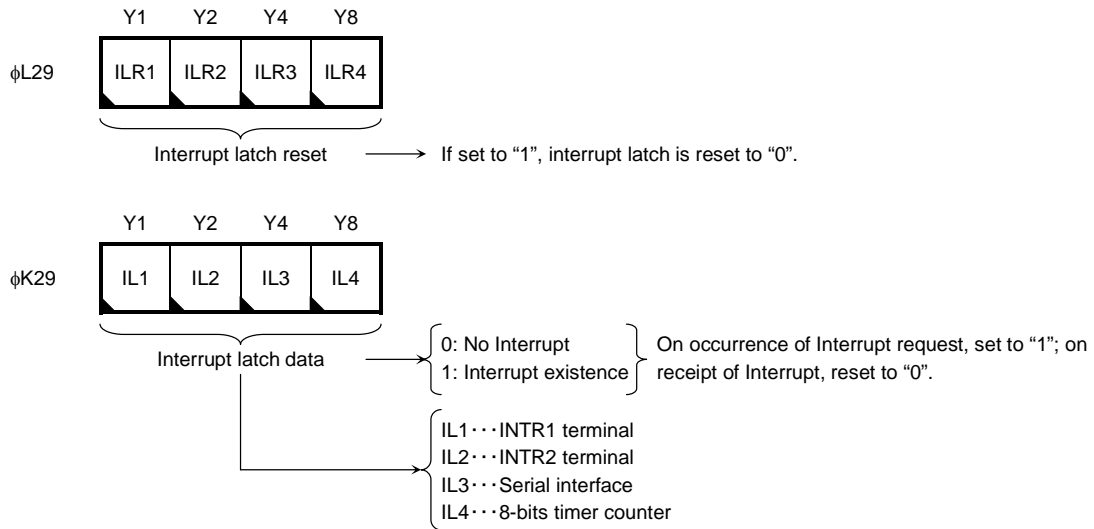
Y1 Y2 Y4 Y8

φL29

| ILR1 | ILR2 | ILR3 | ILR4 |
|---|---|---|---|

Interrupt latch reset → If set to "1", interrupt latch is reset to "0".

Y1 Y2 Y4 Y8

φK29

| IL1 | IL2 | IL3 | IL4 |
|---|---|---|---|

Interrupt latch data → 0: No Interrupt
1: Interrupt existence

On occurrence of Interrupt request, set to "1"; on receipt of Interrupt, reset to "0".

IL1···INTR1 terminal
IL2···INTR2 terminal
IL3···Serial interface
IL4···8-bits timer counter